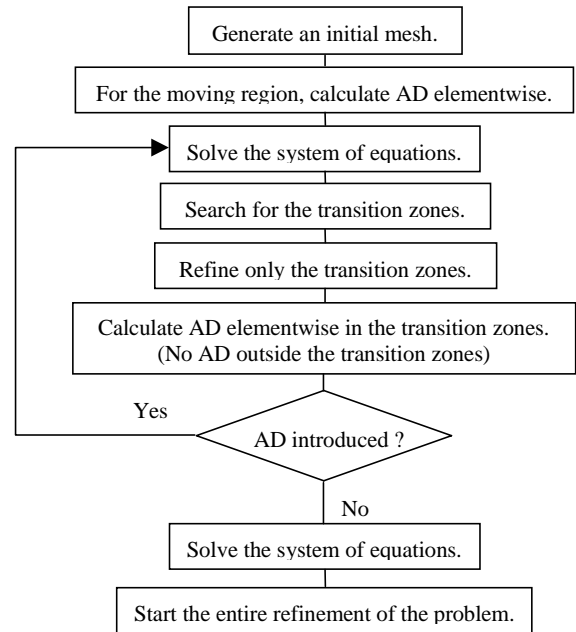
Generate an initial mesh.

For the moving region, calculate AD elementwise.

Solve the system of equations.

Search for the transition zones.

Refine only the transition zones.

Calculate AD elementwise in the transition zones.
(No AD outside the transition zones)

Yes

AD introduced ?

No

Solve the system of equations.

Start the entire refinement of the problem.